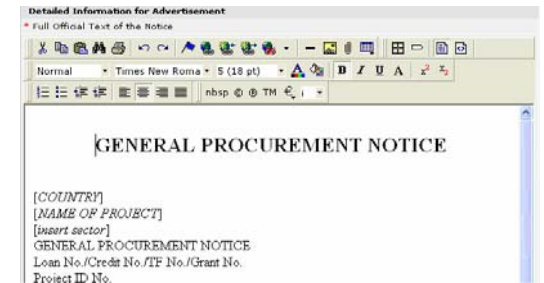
Detailed Information for Advertisement
* Full Official Text of the Notice

Normal Times New Roma 5 (18 pt) B I U A $x^2$ $x_2$
nbsp © ® TM €

GENERAL PROCUREMENT NOTICE

[COUNTRY]
[NAME OF PROJECT]
[insert sector]
GENERAL PROCUREMENT NOTICE
Loan No./Credit No./TF No./Grant No.
Project ID No.